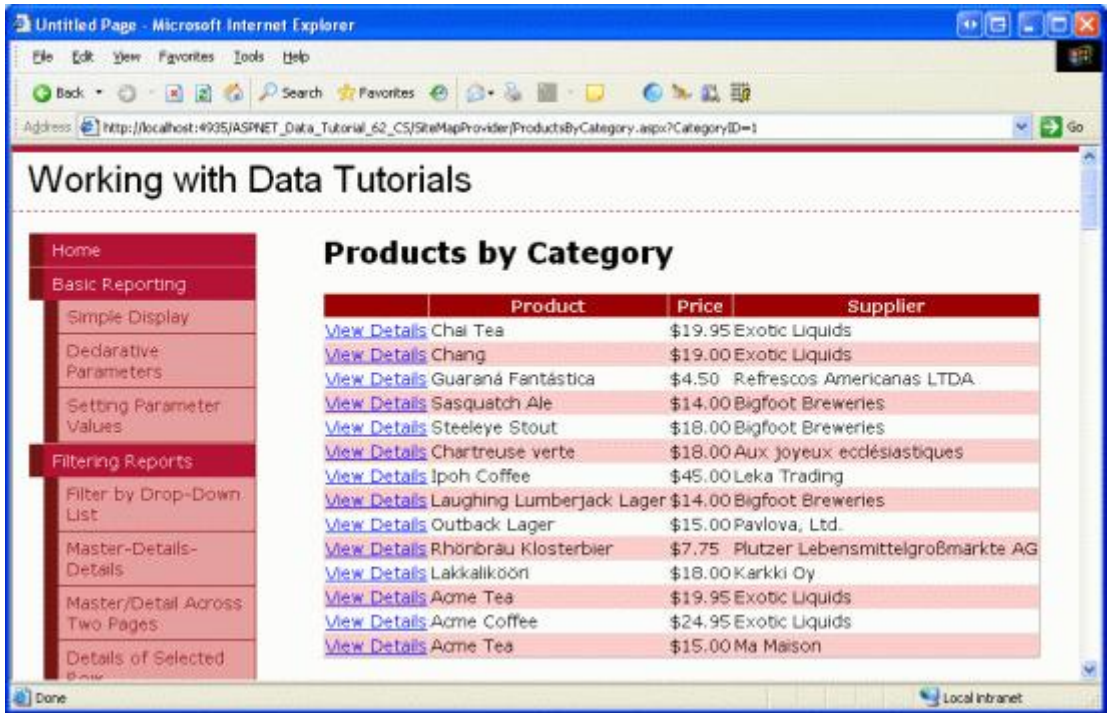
Untitled Page - Microsoft Internet Explorer

File Edit View Favorites Tools Help

Back Search Favorites

Address http://localhost:4935/ASPNET_Data_Tutorial_62_CS/SiteMapProvider/ProductsByCategory.aspx?CategoryID=1 Go

Working with Data Tutorials

Home
Basic Reporting
Simple Display
Declarative Parameters
Setting Parameter Values
Filtering Reports
Filter by Drop-Down List
Master-Details-Details
Master/Detail Across Two Pages
Details of Selected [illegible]

Products by Category

| | Product | Price | Supplier |
|---|---|---|---|
| View Details | Chai Tea | \$19.95 | Exotic Liquids |
| View Details | Chang | \$19.00 | Exotic Liquids |
| View Details | Guaraná Fantástica | \$4.50 | Refrescos Americanas LTDA |
| View Details | Sasquatch Ale | \$14.00 | Bigfoot Breweries |
| View Details | Steeleye Stout | \$18.00 | Bigfoot Breweries |
| View Details | Chartreuse verte | \$18.00 | Aux joyeux ecclésiastiques |
| View Details | Ipoh Coffee | \$45.00 | Leka Trading |
| View Details | Laughing Lumberjack Lager | \$14.00 | Bigfoot Breweries |
| View Details | Outback Lager | \$15.00 | Pavlova, Ltd. |
| View Details | Rhönbräu Klosterbier | \$7.75 | Plutzer Lebensmittelgroßmärkte AG |
| View Details | Lakkalikööri | \$18.00 | Karkki Oy |
| View Details | Acme Tea | \$19.95 | Exotic Liquids |
| View Details | Acme Coffee | \$24.95 | Exotic Liquids |
| View Details | Acme Tea | \$15.00 | Ma Maison |

Done Local intranet